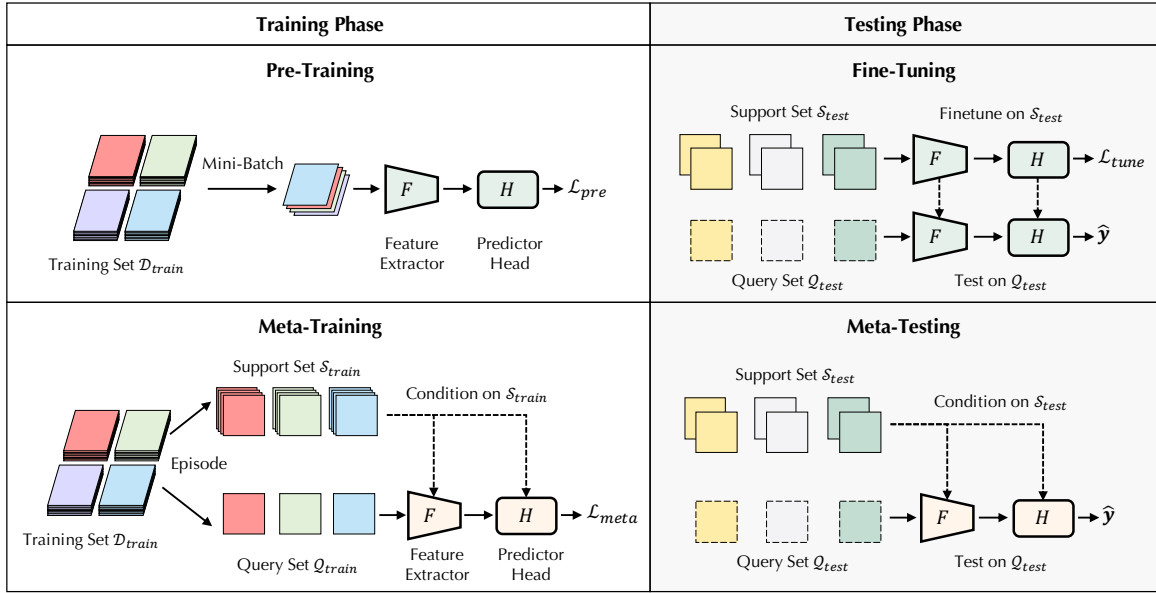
| Training Phase | Testing Phase |
|---|---|
| Pre-Training | Fine-Tuning |
| Meta-Training | Meta-Testing |

Pre-Training

Mini-Batch

$F$

$H$

$\mathcal{L}_{pre}$

Training Set $\mathcal{D}_{train}$

Feature Extractor

Predictor Head

Fine-Tuning

Support Set $\mathcal{S}_{test}$

Finetune on $\mathcal{S}_{test}$

$F$

$H$

$\mathcal{L}_{tune}$

$F$

$H$

$\hat{y}$

Query Set $\mathcal{Q}_{test}$

Test on $\mathcal{Q}_{test}$

Meta-Training

Support Set $\mathcal{S}_{train}$

Condition on $\mathcal{S}_{train}$

Episode

Training Set $\mathcal{D}_{train}$

Query Set $\mathcal{Q}_{train}$

$F$

$H$

$\mathcal{L}_{meta}$

Feature Extractor

Predictor Head

Meta-Testing

Support Set $\mathcal{S}_{test}$

Condition on $\mathcal{S}_{test}$

$F$

$H$

$\hat{y}$

Query Set $\mathcal{Q}_{test}$

Test on $\mathcal{Q}_{test}$